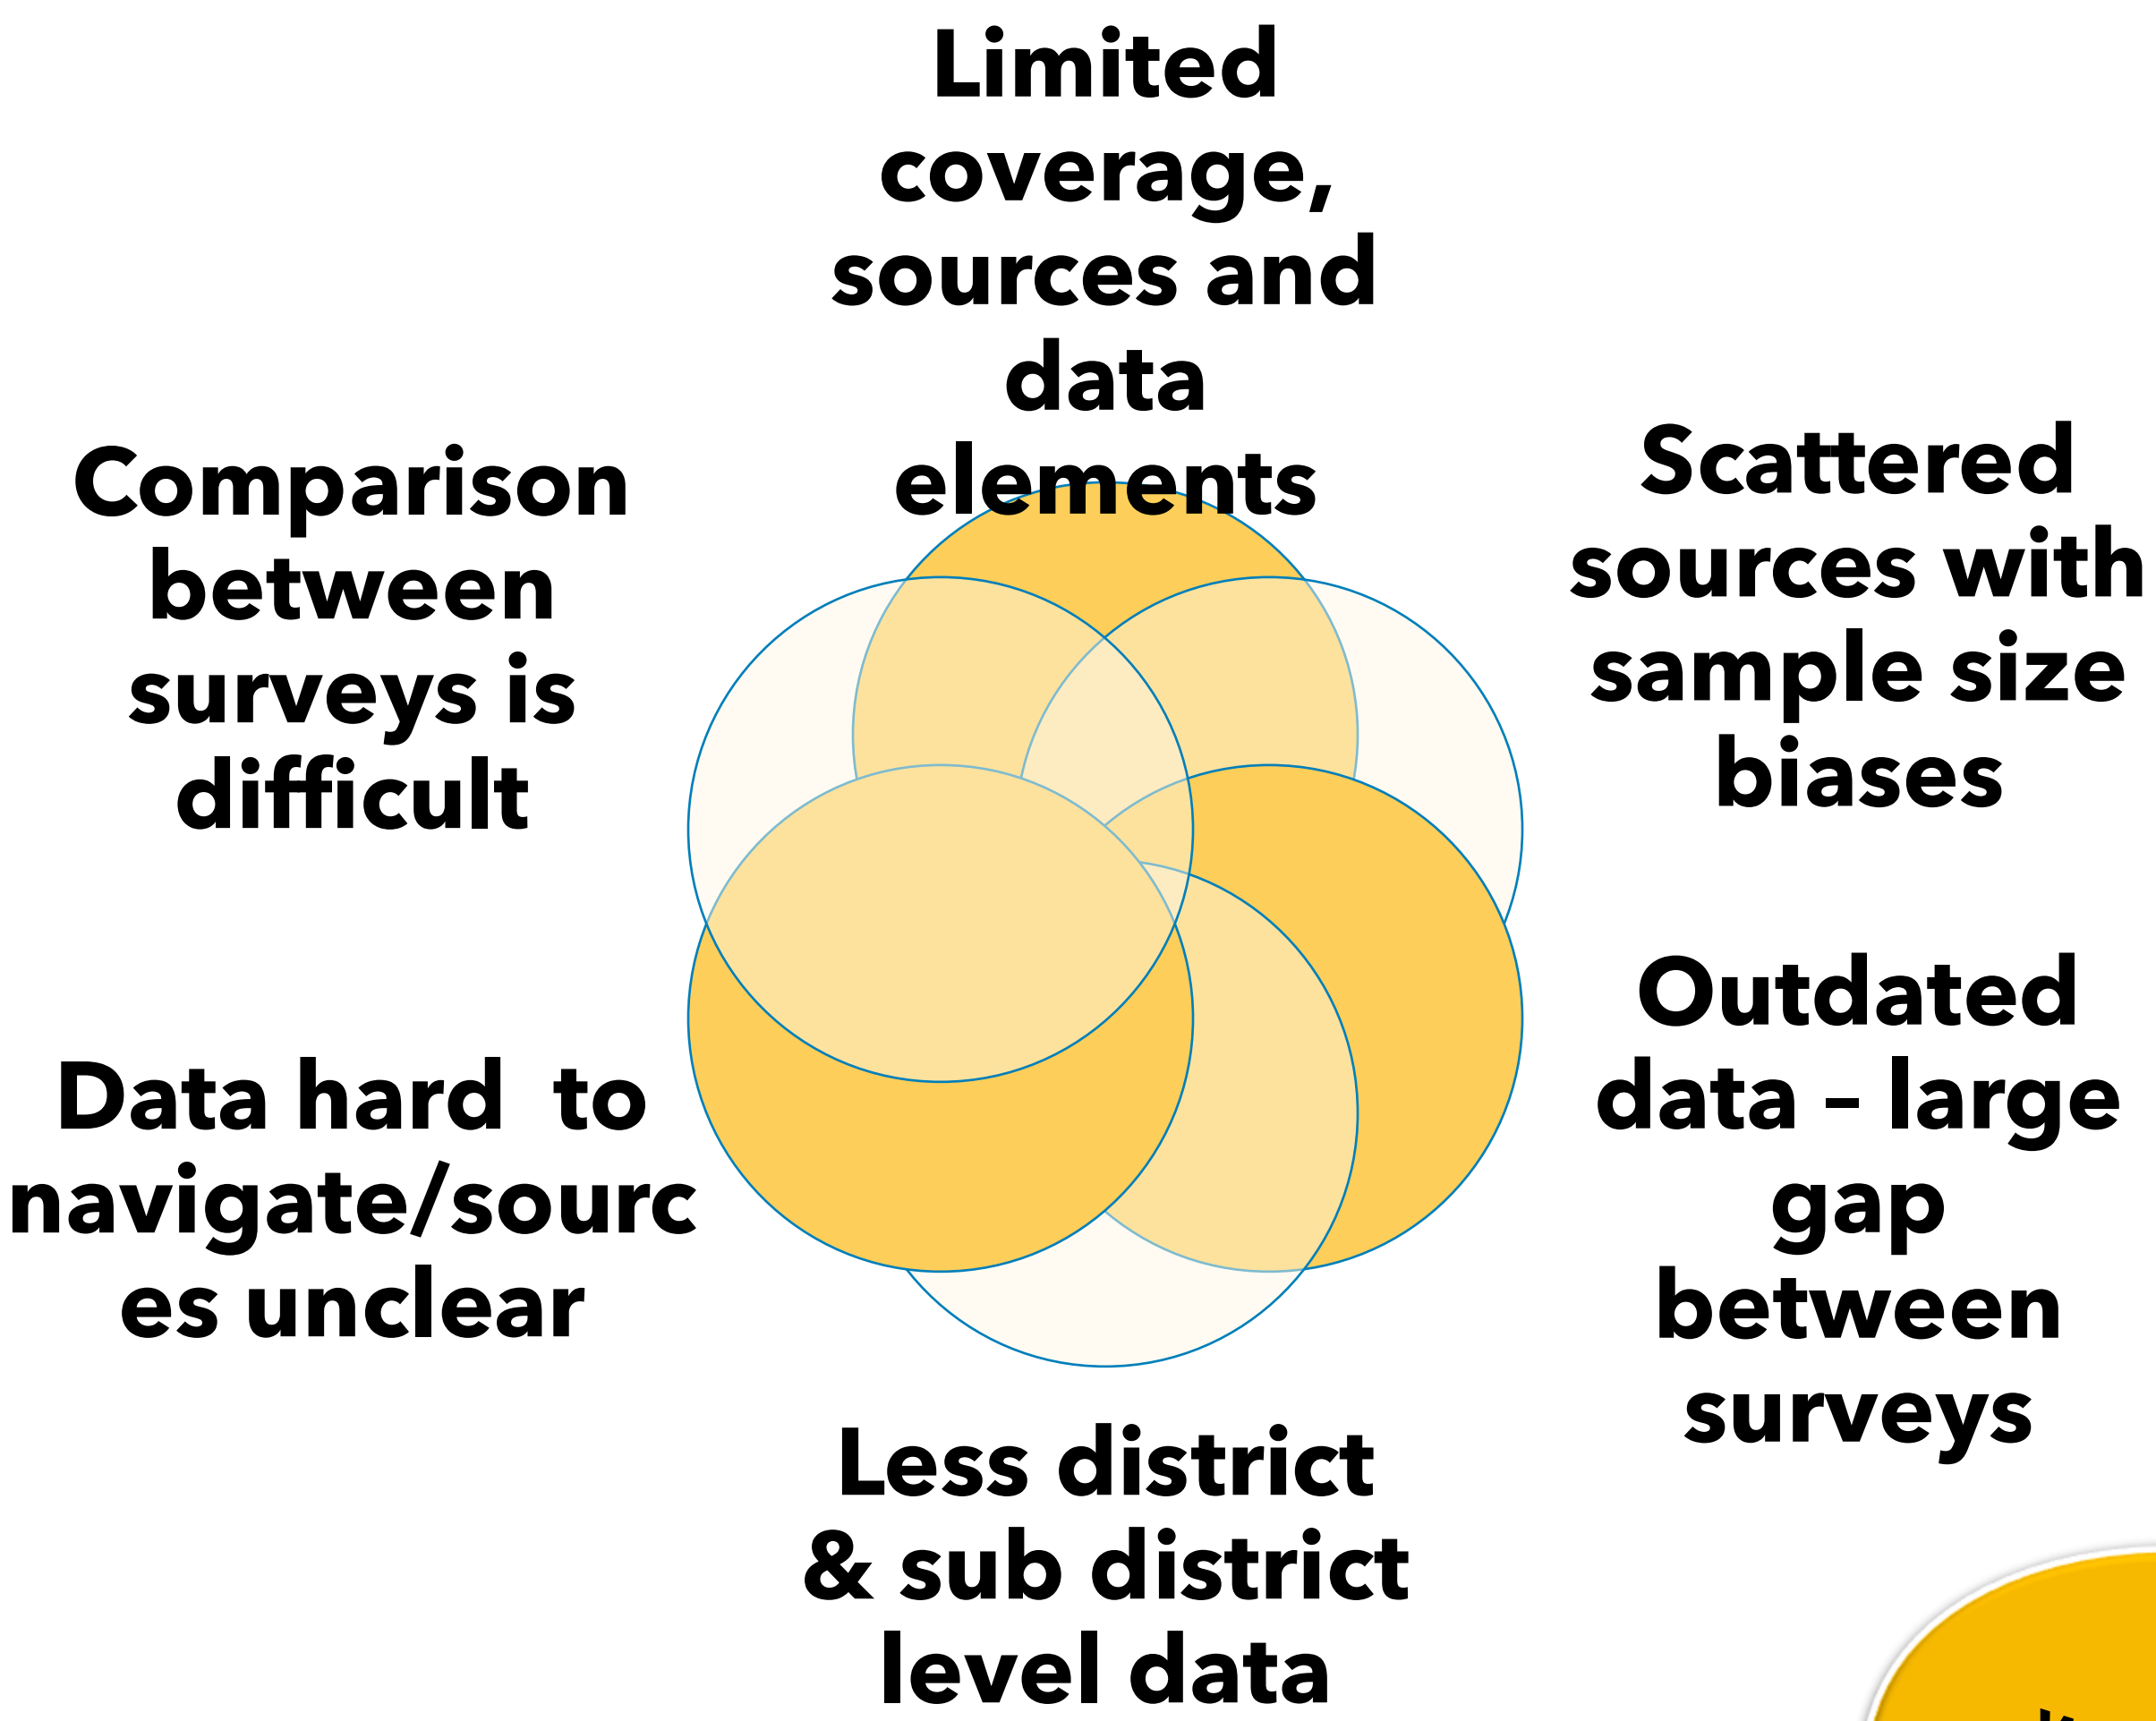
Limited coverage, sources and data elements

Comparison between surveys is difficult

Scattered sources with sample size biases

Data hard to navigate/sourc es unclear

Outdated data – large gap between surveys

Less district & sub district level data